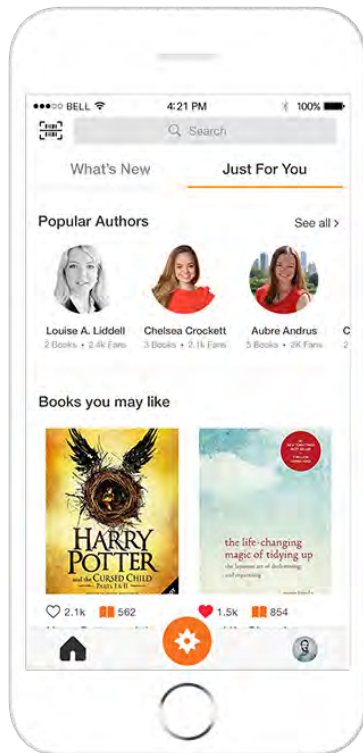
●●●○○ BELL
4:21 PM
100%
Search
What's New
Just For You
Popular Authors
See all >
Louise A. Liddell
2 Books • 2.4k Fans
Chelsea Crockett
3 Books • 2.1k Fans
Aubre Andrus
5 Books • 2K Fans
C
Books you may like
HARRY POTTER and the CURSED CHILD PARTS I & II
the life-changing magic of tidying up
the Japanese art of decluttering and organizing
2.1k
562
1.5k
854